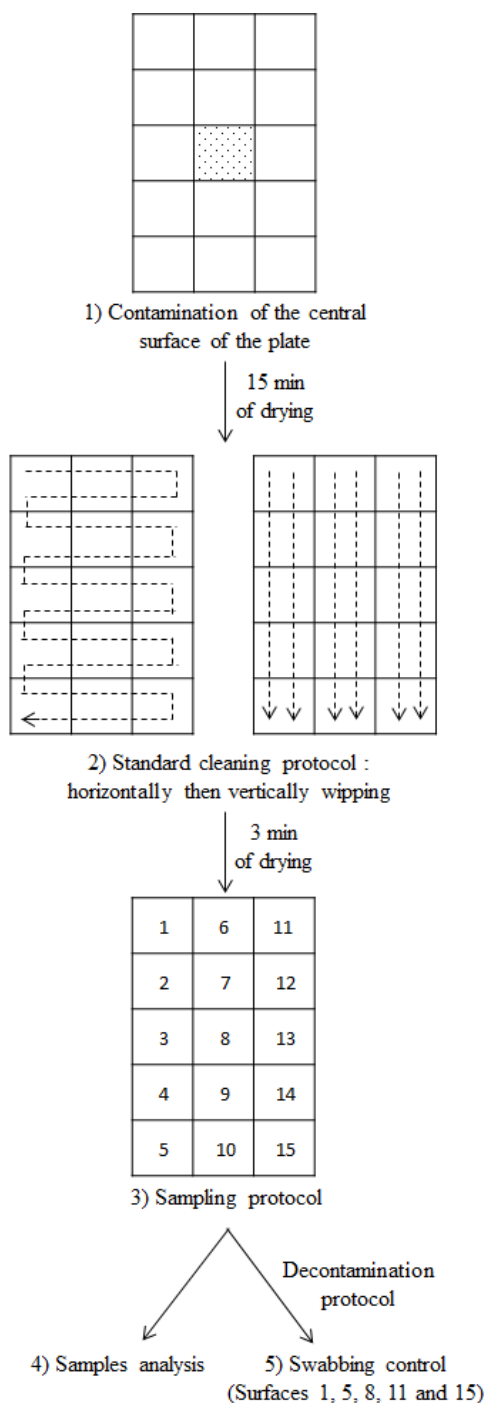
1) Contamination of the central surface of the plate

15 min of drying

2) Standard cleaning protocol : horizontally then vertically wiping

3 min of drying

| 1 | 6 | 11 |
|---|---|---|
| 2 | 7 | 12 |
| 3 | 8 | 13 |
| 4 | 9 | 14 |
| 5 | 10 | 15 |

3) Sampling protocol

Decontamination protocol

4) Samples analysis

5) Swabbing control (Surfaces 1, 5, 8, 11 and 15)